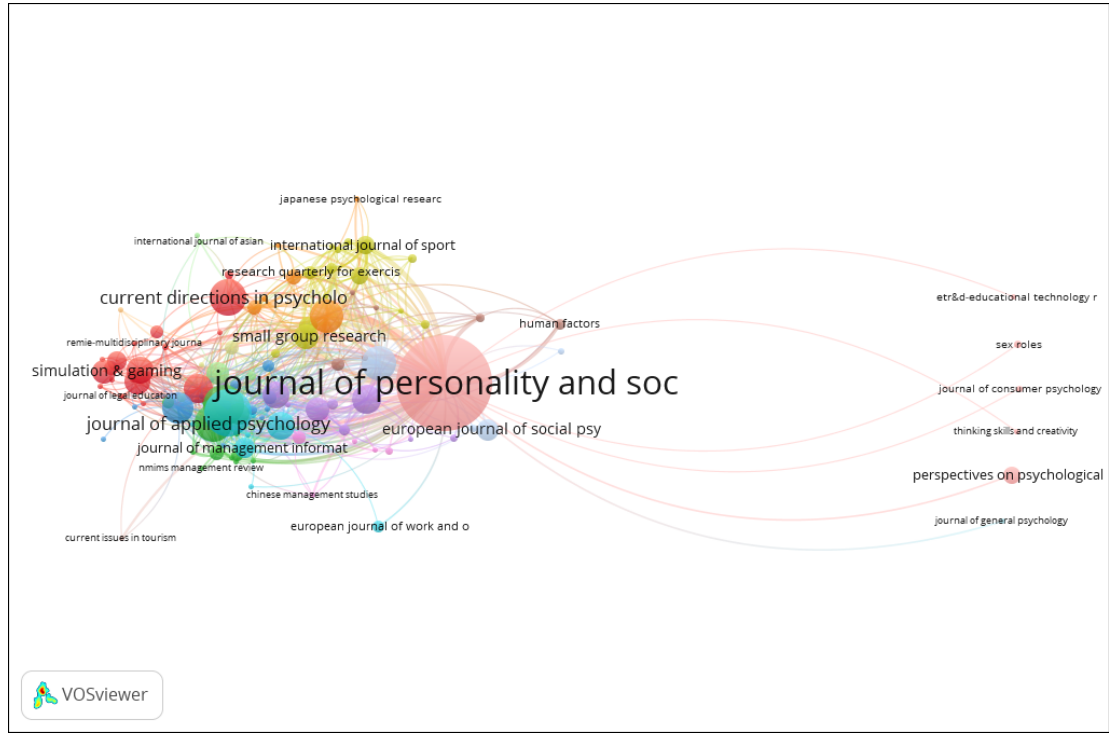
japanese psychological researc

international journal of asian

international journal of sport

research quarterly for exercis

current directions in psycholo

etr&d-educational technology r

human factors

small group research

remie-multidisciplinary journa

sex roles

simulation & gaming

journal of personality and soc

journal of consumer psychology

journal of legal education

journal of applied psychology

european journal of social psy

thinking skills and creativity

journal of management informat

nmims management review

perspectives on psychological

chinese management studies

journal of general psychology

european journal of work and o

current issues in tourism

VOSviewer